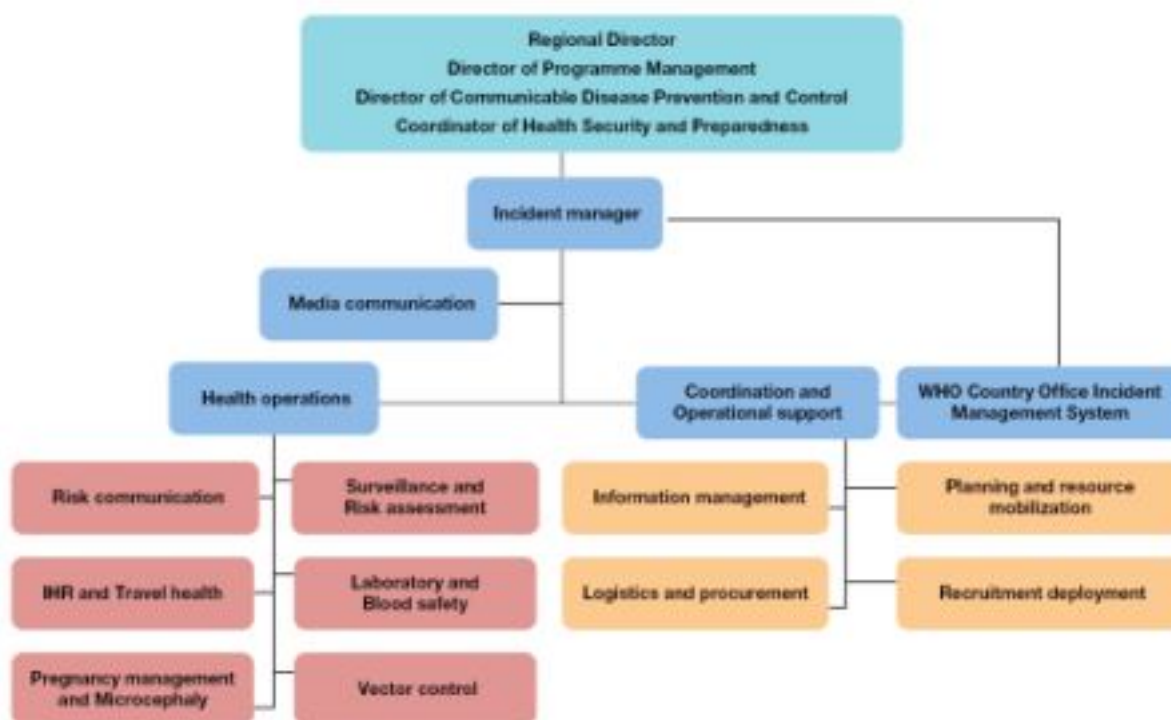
Regional Director
Director of Programme Management
Director of Communicable Disease Prevention and Control
Coordinator of Health Security and Preparedness

Incident manager

Media communication

Health operations

Coordination and Operational support

WHO Country Office Incident Management System

Risk communication

Surveillance and Risk assessment

IHR and Travel health

Laboratory and Blood safety

Pregnancy management and Microcephaly

Vector control

Information management

Planning and resource mobilization

Logistics and procurement

Recruitment deployment